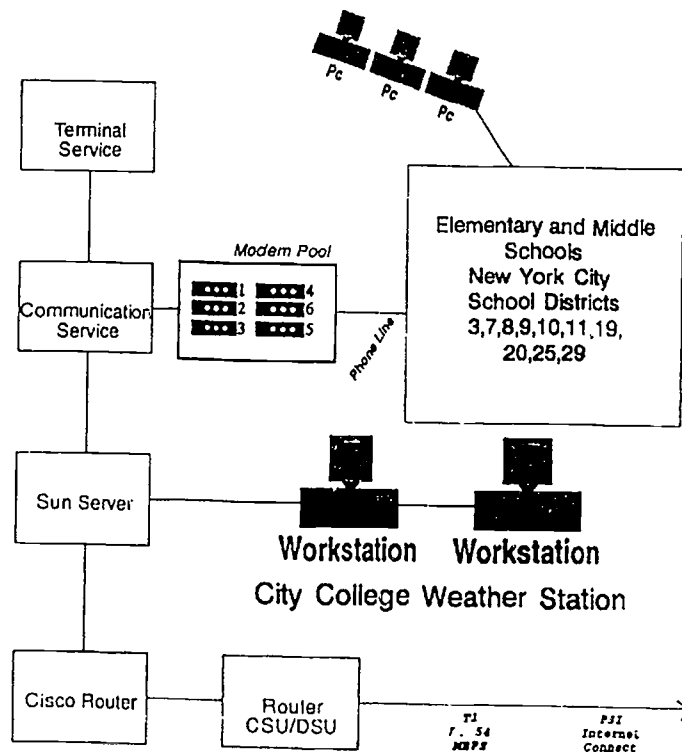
Pc
Pc
Pc

Terminal Service

Elementary and Middle Schools New York City School Districts 3,7,8,9,10,11,19, 20,25,29

Modem Pool

Communication Service

1
2
3
4
6
5

Phone Line

Sun Server

Workstation
Workstation

City College Weather Station

Cisco Router

Router CSU/DSU

T1
1.54
MBPS

PSI
Internet
Connect